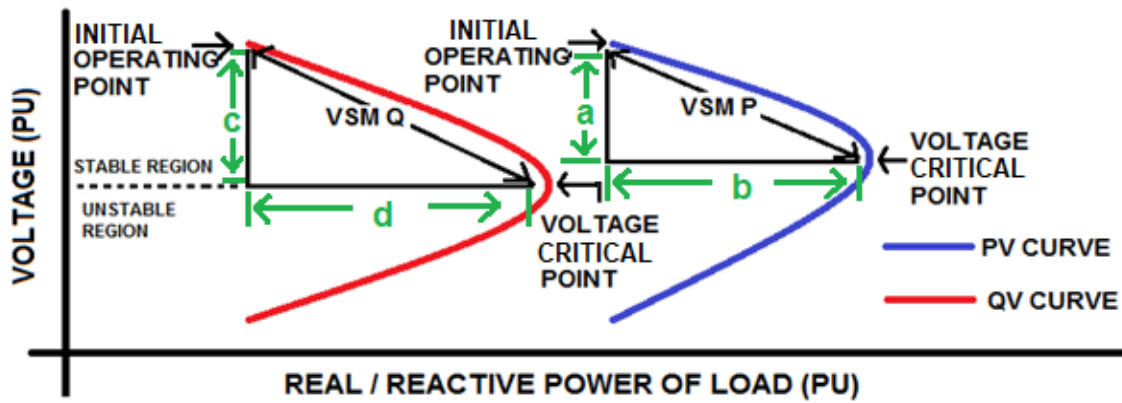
INITIAL OPERATING POINT

c

VSM Q

STABLE REGION

UNSTABLE REGION

d

INITIAL OPERATING POINT

a

VSM P

VOLTAGE CRITICAL POINT

b

VOLTAGE CRITICAL POINT

PV CURVE

QV CURVE

VOLTAGE (PU)

REAL / REACTIVE POWER OF LOAD (PU)